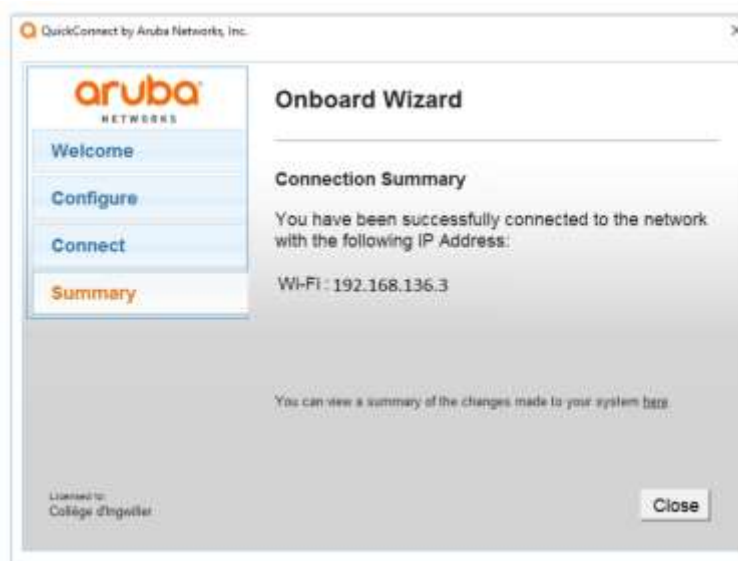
QuickConnect by Aruba Networks, Inc.

aruba
NETWORKS

Welcome

Configure

Connect

Summary

Onboard Wizard

Connection Summary

You have been successfully connected to the network with the following IP Address:

Wi-Fi : 192.168.136.3

You can view a summary of the changes made to your system here

Licensed to:
Collège d'Ingwiller

Close